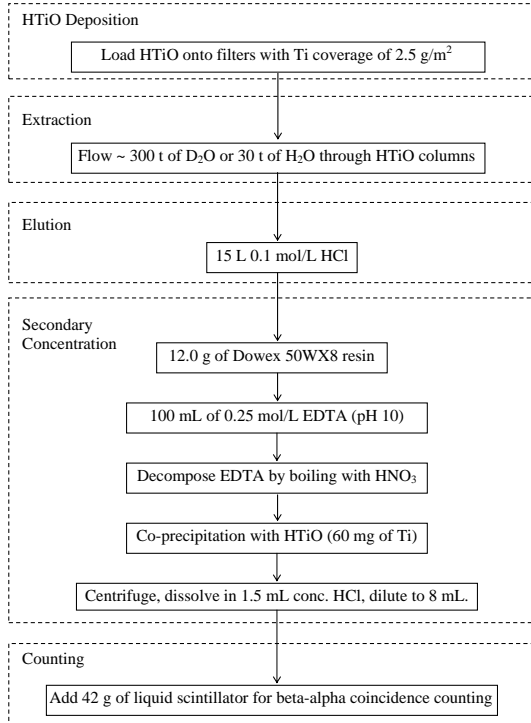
HTiO Deposition

Load HTiO onto filters with Ti coverage of 2.5 g/m$^2$

Extraction

Flow ~ 300 t of $D_2O$ or 30 t of $H_2O$ through HTiO columns

Elution

15 L 0.1 mol/L HCl

Secondary Concentration

12.0 g of Dowex 50WX8 resin

100 mL of 0.25 mol/L EDTA (pH 10)

Decompose EDTA by boiling with $HNO_3$

Co-precipitation with HTiO (60 mg of Ti)

Centrifuge, dissolve in 1.5 mL conc. HCl, dilute to 8 mL.

Counting

Add 42 g of liquid scintillator for beta-alpha coincidence counting